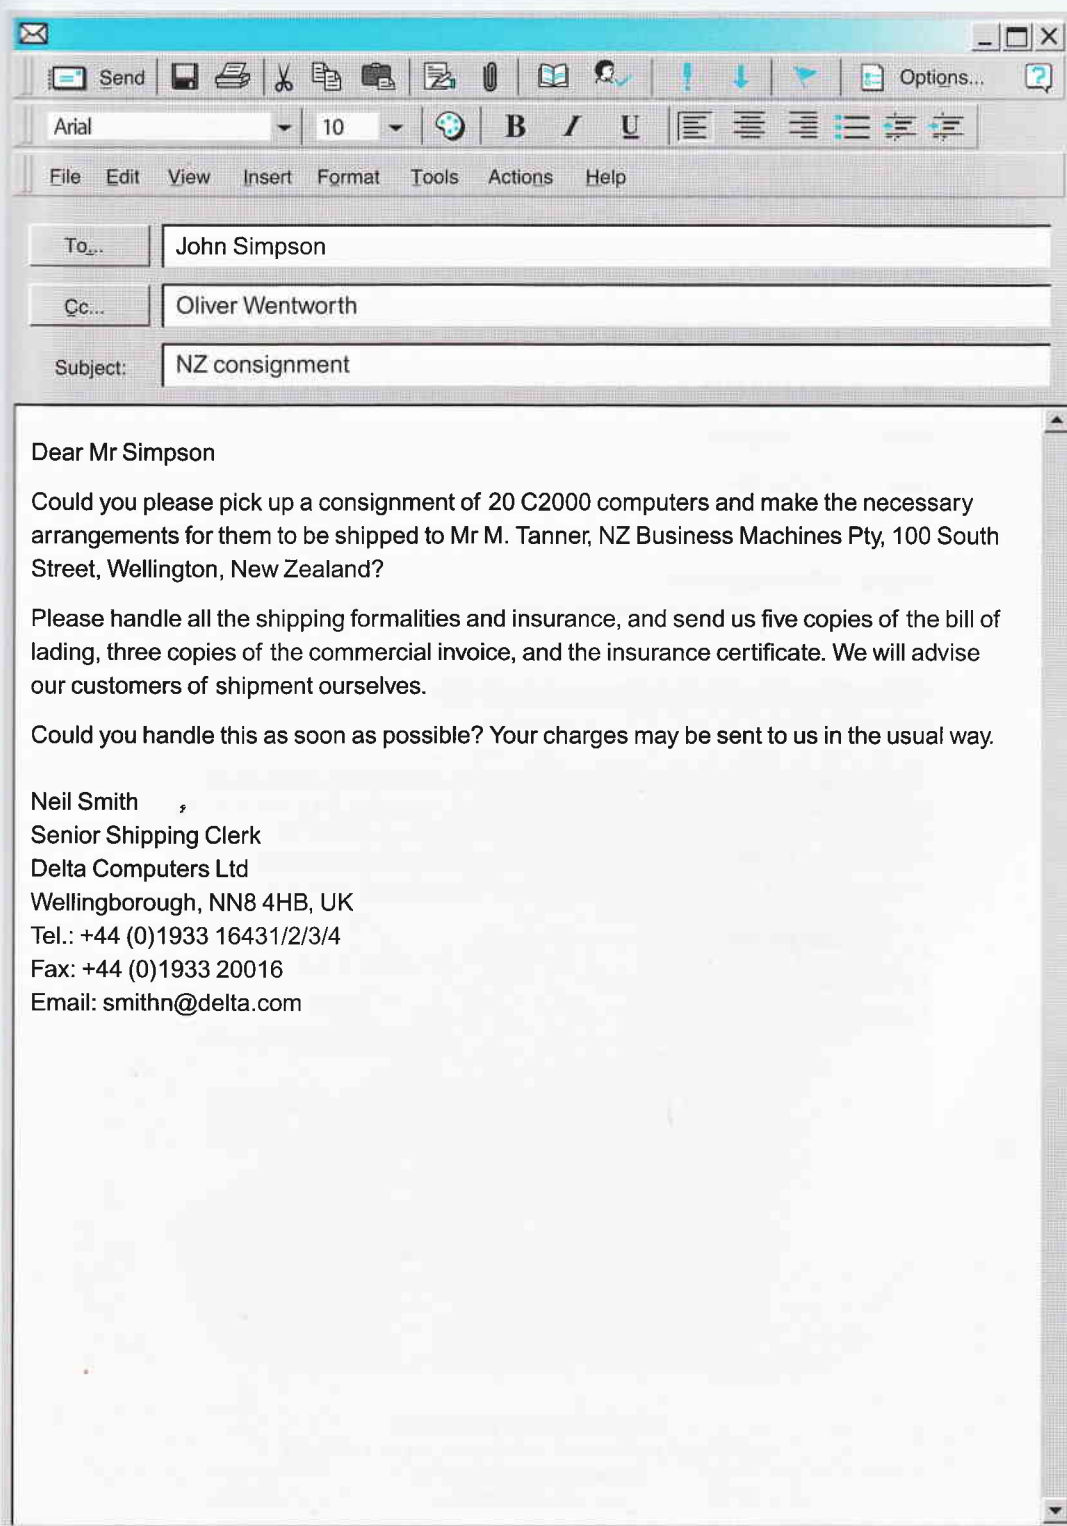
Send Options...

Arial 10 B I U

File Edit View Insert Format Tools Actions Help

To... John Simpson

Cc... Oliver Wentworth

Subject: NZ consignment

Dear Mr Simpson

Could you please pick up a consignment of 20 C2000 computers and make the necessary arrangements for them to be shipped to Mr M. Tanner, NZ Business Machines Pty, 100 South Street, Wellington, New Zealand?

Please handle all the shipping formalities and insurance, and send us five copies of the bill of lading, three copies of the commercial invoice, and the insurance certificate. We will advise our customers of shipment ourselves.

Could you handle this as soon as possible? Your charges may be sent to us in the usual way.

Neil Smith
Senior Shipping Clerk
Delta Computers Ltd
Wellingborough, NN8 4HB, UK
Tel.: +44 (0)1933 16431/2/3/4
Fax: +44 (0)1933 20016
Email: smithn@delta.com